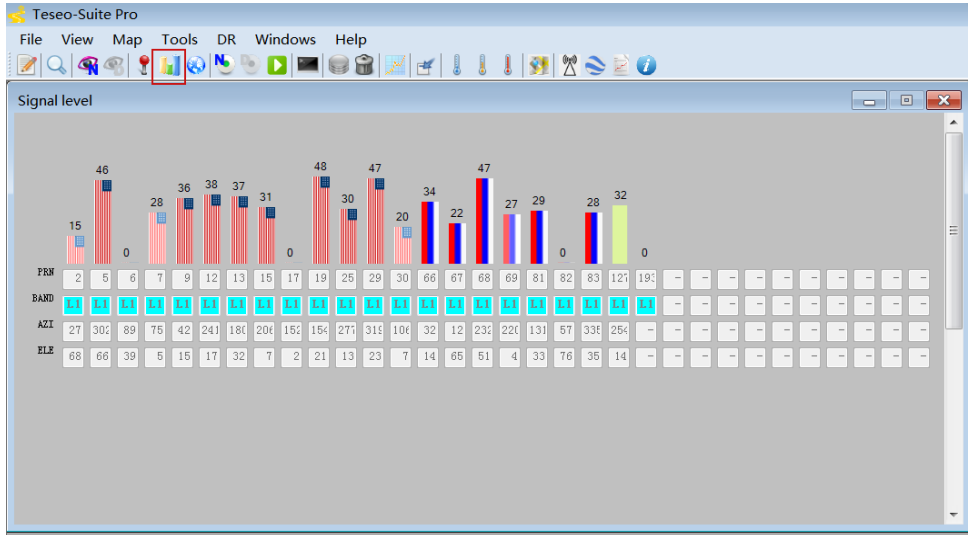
Teseo-Suite Pro

File View Map Tools DR Windows Help

Signal level

15 46 0 28 36 38 37 31 0 48 30 47 20 34 22 47 27 29 0 28 32 0

| PRN | 2 | 5 | 6 | 7 | 9 | 12 | 13 | 15 | 17 | 19 | 25 | 29 | 30 | 66 | 67 | 68 | 69 | 81 | 82 | 83 | 127 | 193 | - | - | - | - | - | - | - | - | - | - | - |
|---|---|---|---|---|---|---|---|---|---|---|---|---|---|---|---|---|---|---|---|---|---|---|---|---|---|---|---|---|---|---|---|---|---|
| BAND | L1 | L1 | L1 | L1 | L1 | L1 | L1 | L1 | L1 | L1 | L1 | L1 | L1 | L1 | L1 | L1 | L1 | L1 | L1 | L1 | L1 | L1 | - | - | - | - | - | - | - | - | - | - | - |
| AZI | 27 | 302 | 89 | 75 | 42 | 241 | 180 | 206 | 152 | 154 | 277 | 319 | 106 | 32 | 12 | 233 | 220 | 131 | 57 | 335 | 256 | - | - | - | - | - | - | - | - | - | - | - | - |
| ELE | 68 | 66 | 39 | 5 | 15 | 17 | 32 | 7 | 2 | 21 | 13 | 23 | 7 | 14 | 65 | 51 | 4 | 33 | 76 | 35 | 14 | - | - | - | - | - | - | - | - | - | - | - | - |